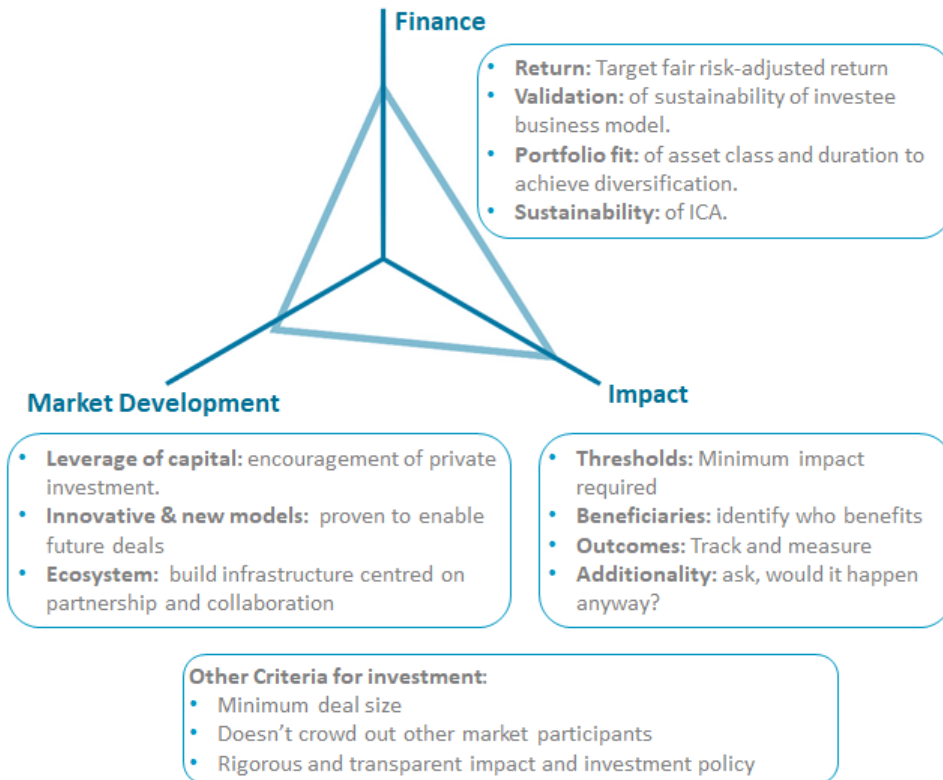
Finance

- **Return:** Target fair risk-adjusted return
- **Validation:** of sustainability of investee business model.
- **Portfolio fit:** of asset class and duration to achieve diversification.
- **Sustainability:** of ICA.

Market Development

Impact

- **Leverage of capital:** encouragement of private investment.
- **Innovative & new models:** proven to enable future deals
- **Ecosystem:** build infrastructure centred on partnership and collaboration

- **Thresholds:** Minimum impact required
- **Beneficiaries:** identify who benefits
- **Outcomes:** Track and measure
- **Additionality:** ask, would it happen anyway?

**Other Criteria for investment:**
- Minimum deal size
- Doesn't crowd out other market participants
- Rigorous and transparent impact and investment policy